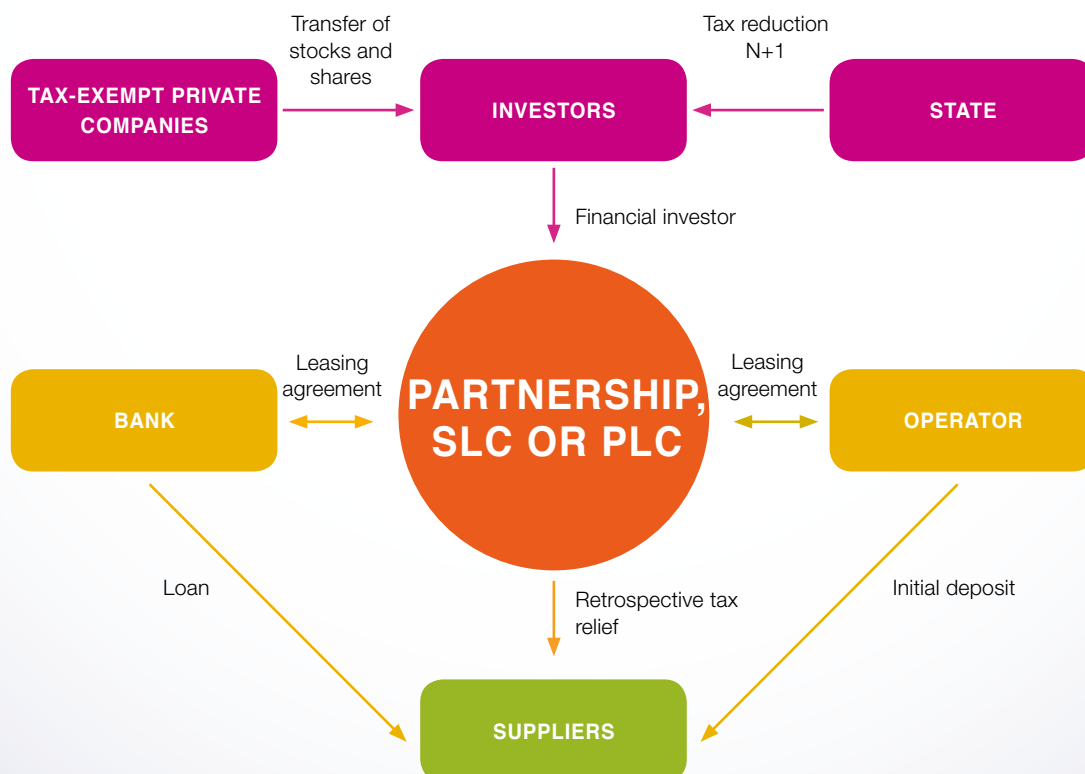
Transfer of stocks and shares

Tax reduction N+1

TAX-EXEMPT PRIVATE COMPANIES

INVESTORS

STATE

Financial investor

Leasing agreement

PARTNERSHIP, SLC OR PLC

Leasing agreement

BANK

OPERATOR

Loan

Retrospective tax relief

Initial deposit

SUPPLIERS